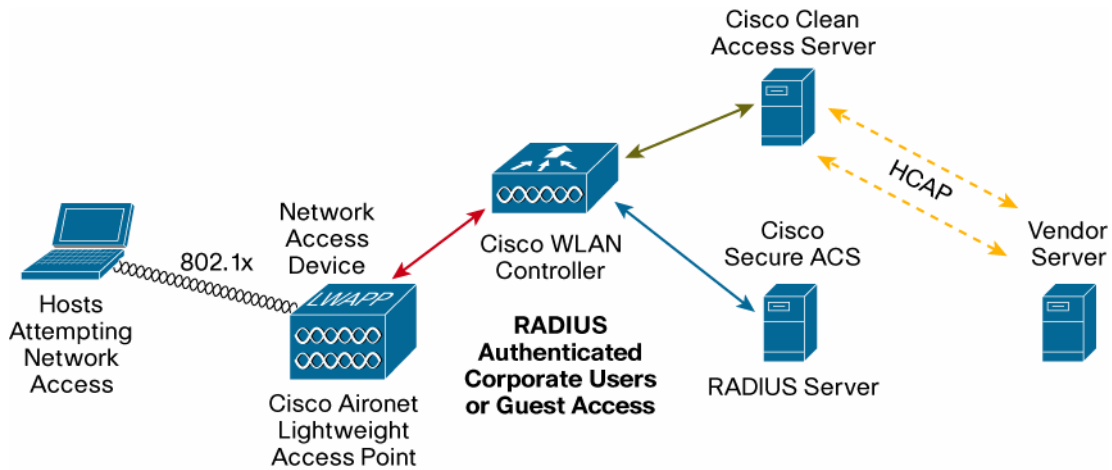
Cisco Clean Access Server

HCAP

Vendor Server

Cisco WLAN Controller

Cisco Secure ACS

Network Access Device

802.1x

LWAPP

Hosts Attempting Network Access

Cisco Aironet Lightweight Access Point

RADIUS Authenticated Corporate Users or Guest Access

RADIUS Server